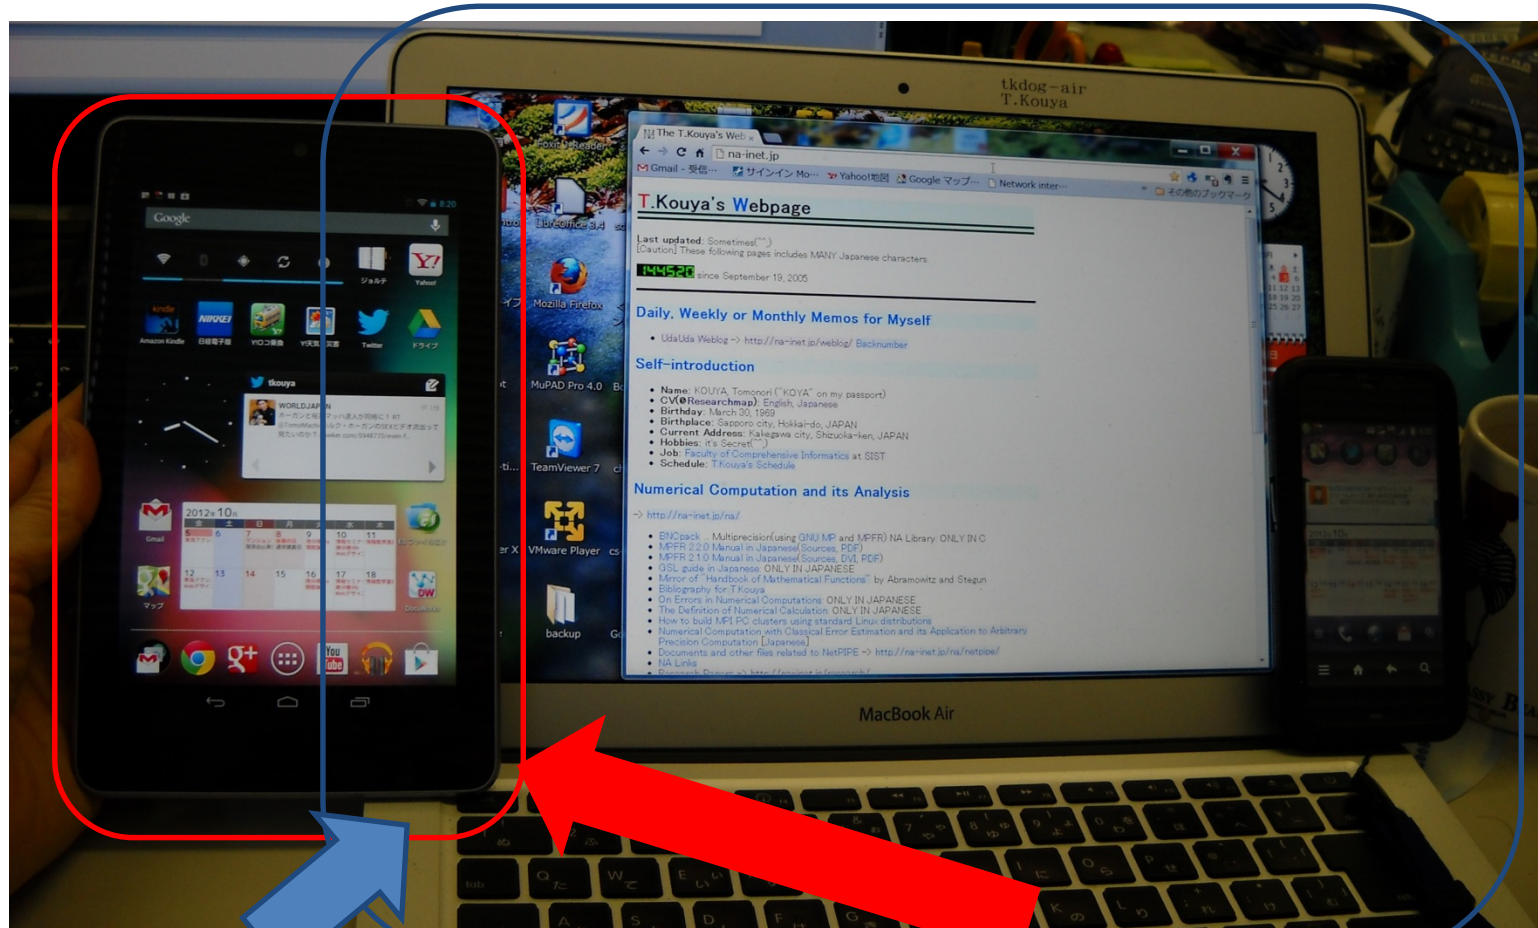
tkdog-air
T.Kouya

The T.Kouya's Web

na-inet.jp

Gmail - 受信... サインイン Mo... Yahoo!地図 Google マップ... Network inter... その他のブックマーク

T.Kouya's Webpage

Last updated: Sometimes(^^;)
[Caution] These following pages includes MANY Japanese characters.

144520 since September 19, 2005

Daily, Weekly or Monthly Memos for Myself

• UdaUda Weblog -> http://na-inet.jp/weblog/ Backnumber

Self-introduction

• Name: KOUYA, Tomonori ("KOYA" on my passport)
• CV(@Researchmap): English, Japanese
• Birthday: March 30, 1969
• Birthplace: Sapporo city, Hokkaido, JAPAN
• Current Address: Kakegawa city, Shizuoka-ken, JAPAN
• Hobbies: it's Secret(^^;)
• Job: Faculty of Comprehensive Informatics at SIST
• Schedule: T.Kouya's Schedule

Numerical Computation and its Analysis

-> http://na-inet.jp/na/

• BNCpack Multiprecision(using GNU MP and MPFR) NA Library ONLY IN C
• MPFR 2.2.0 Manual in Japanese(Sources, PDF)
• MPFR 2.1.0 Manual in Japanese(Sources, DVI, PDF)
• GSL guide in Japanese ONLY IN JAPANESE
• Mirror of "Handbook of Mathematical Functions" by Abramowitz and Stegun
• Bibliography for T.Kouya
• On Errors in Numerical Computations ONLY IN JAPANESE
• The Definition of Numerical Calculation ONLY IN JAPANESE
• How to build MPI PC clusters using standard Linux distributions
• Numerical Computation with Classical Error Estimation and its Application to Arbitrary Precision Computation [Japanese]
• Documents and other files related to NetPIPE -> http://na-inet.jp/na/netpipe/
• NA Links
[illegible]

Foxit Reader
LibreOffice 3.4
Mozilla Firefox
MuPAD Pro 4.0
TeamViewer 7
VMware Player
backup

Google
ジョルテ
Yahoo!
Amazon Kindle
日経電子版
YIO乗換
Y!天気・災害
Twitter
ドライブ
tkouya
WORLDJAPAN
2012年10月
Gmail
マップ
YouTube

MacBook Air